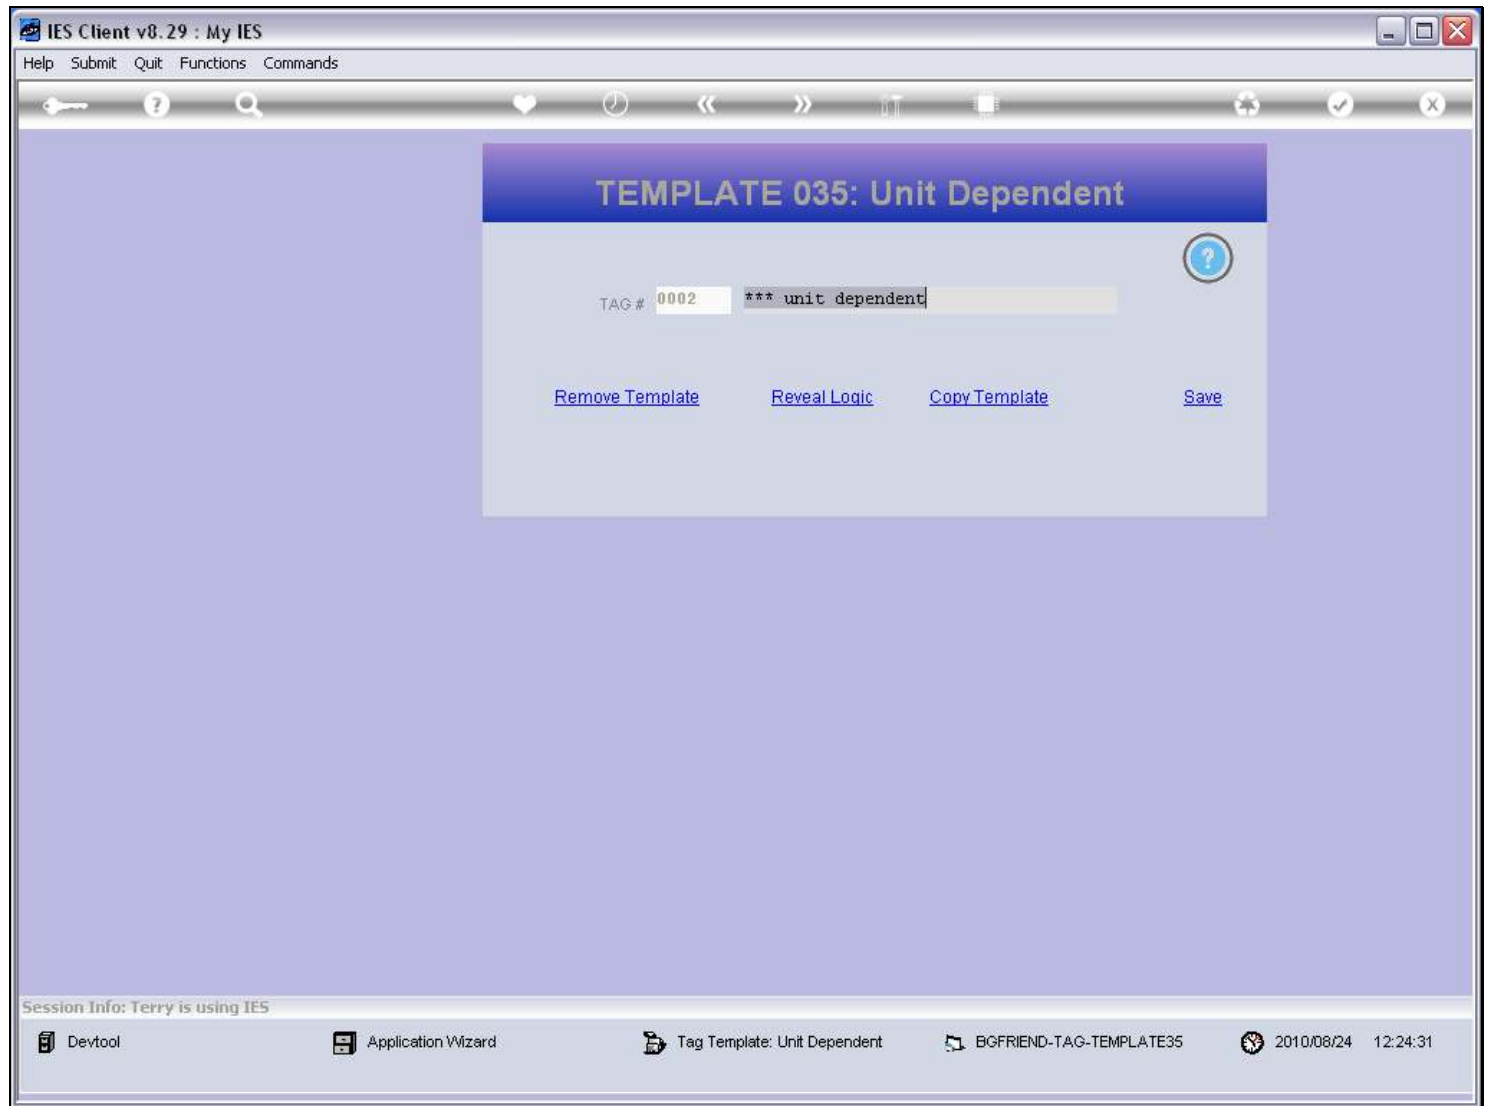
IES Client v8.29 : My IES

Help Submit Quit Functions Commands

TEMPLATE 035: Unit Dependent

TAG # 0002 *** unit dependent

Remove Template Reveal Logic Copy Template Save

Session Info: Terry is using IES

Devtool Application Wizard Tag Template: Unit Dependent BGFRIEND-TAG-TEMPLATE35 2010/08/24 12:24:31